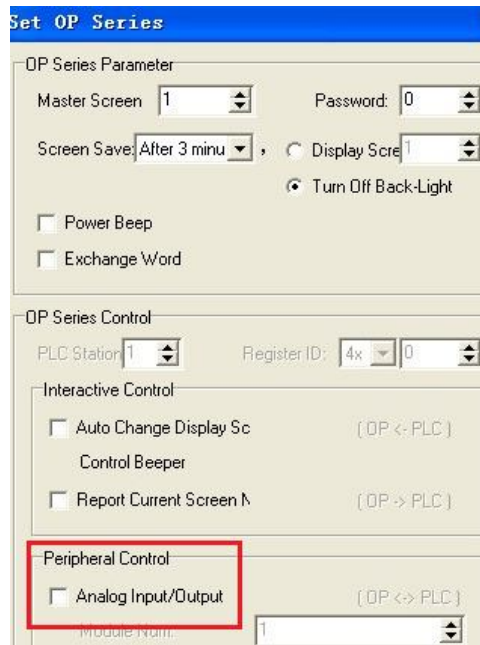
Set OP Series

OP Series Parameter

Master Screen 1

Password: 0

Screen Save: After 3 minu ,

Display Scre 1

Turn Off Back-Light

Power Beep

Exchange Word

OP Series Control

PLC Station 1

Register ID: 4x 0

Interactive Control

Auto Change Display Sc

(OP <- PLC)

Control Beeper

Report Current Screen N

(OP -> PLC)

Peripheral Control

Analog Input/Output

(OP <-> PLC)

Module Num:

1